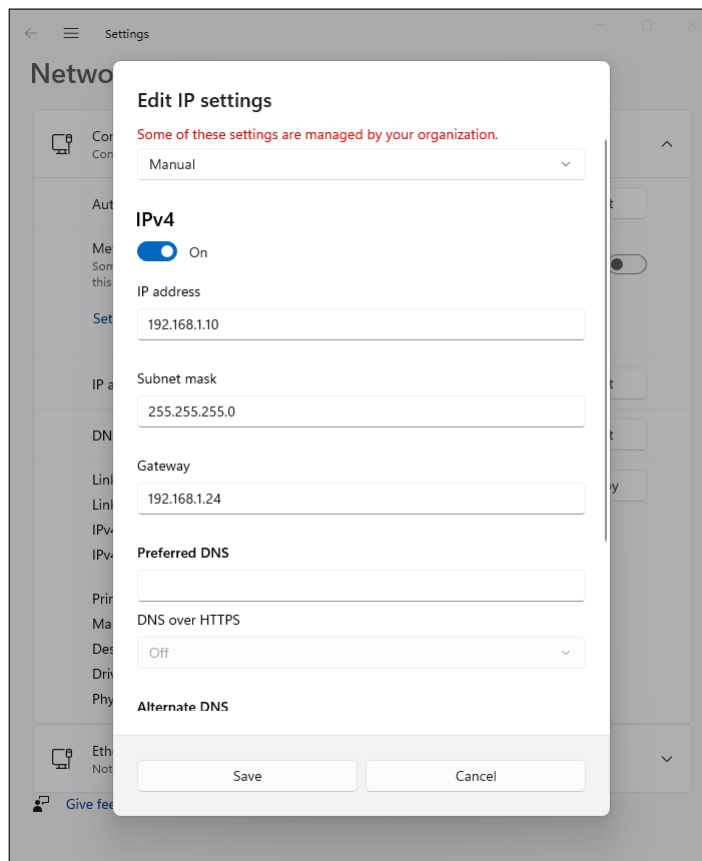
Settings

Netwo

Con
Con

Aut
Me
Som
this
Set

IP a
DN

Link
Link
IPv
IPv

Prin
Ma
Des
Driv
Phy

Eth
Not

Give fee

Edit IP settings

Some of these settings are managed by your organization.

Manual

IPv4

On

IP address

192.168.1.10

Subnet mask

255.255.255.0

Gateway

192.168.1.24

Preferred DNS

DNS over HTTPS

Off

Alternate DNS

Save

Cancel